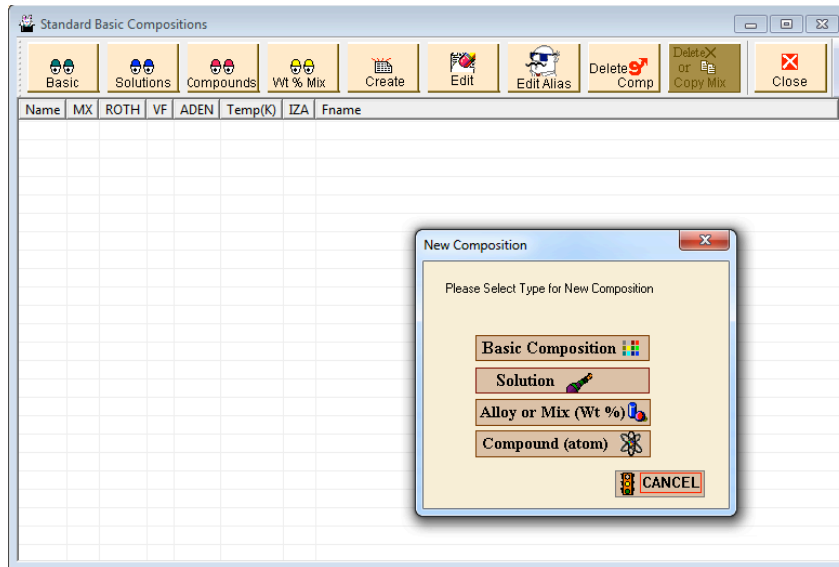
Standard Basic Compositions

Basic
Solutions
Compounds
Wt % Mix
Create
Edit
Edit Alias
Delete Comp
Delete or Copy Mix
Close

| Name | MX | ROTH | VF | ADEN | Temp(K) | IZA | Fname |
|---|---|---|---|---|---|---|---|

New Composition

Please Select Type for New Composition

Basic Composition

Solution

Alloy or Mix (Wt %)

Compound (atom)

CANCEL